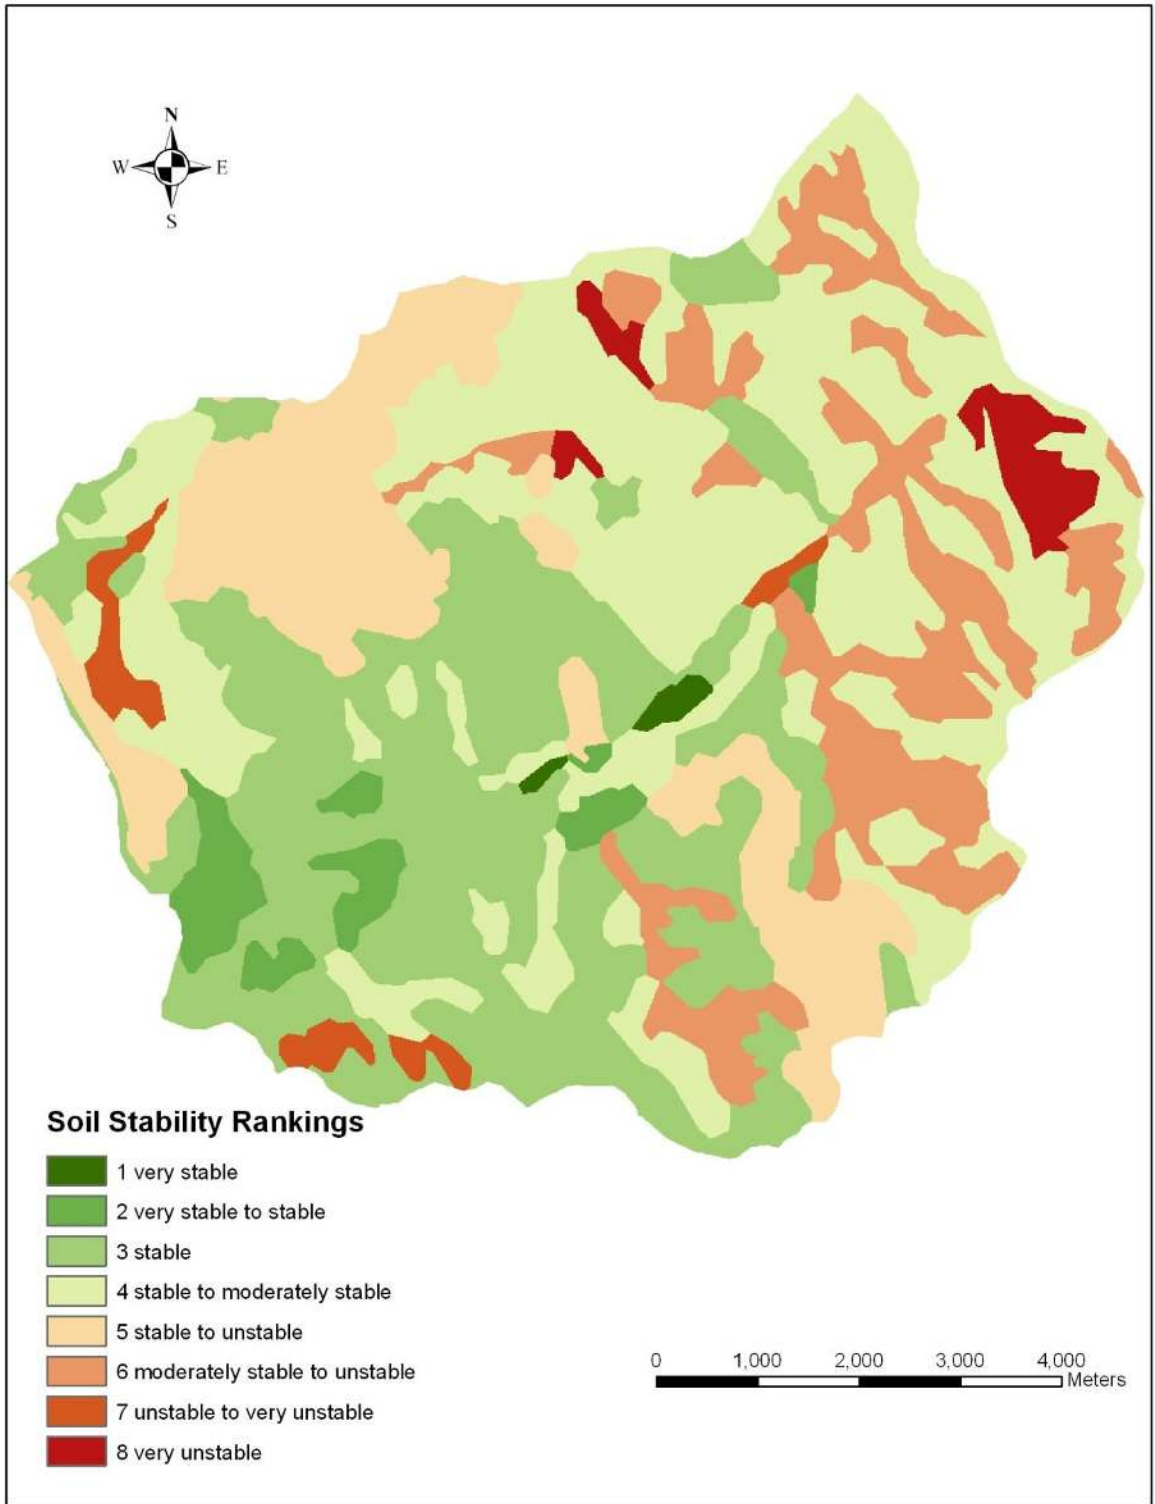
N
W
E
S

Soil Stability Rankings

1 very stable
2 very stable to stable
3 stable
4 stable to moderately stable
5 stable to unstable
6 moderately stable to unstable
7 unstable to very unstable
8 very unstable

0 1,000 2,000 3,000 4,000 Meters